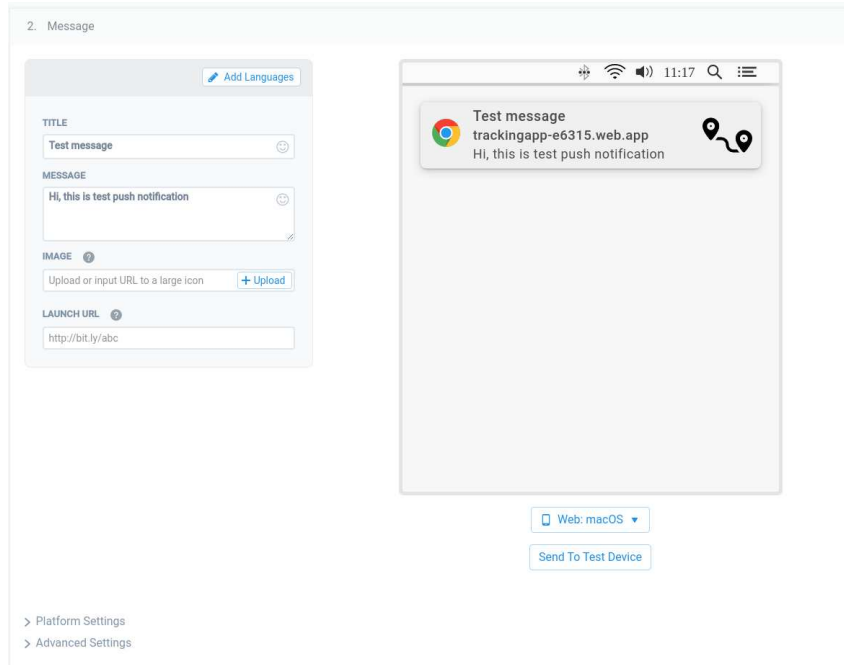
2. Message

Add Languages

TITLE

Test message

MESSAGE

Hi, this is test push notification

IMAGE

Upload or input URL to a large icon + Upload

LAUNCH URL

http://bit.ly/abc

11:17

Test message
trackingapp-e6315.web.app
Hi, this is test push notification

Web: macOS ▾

Send To Test Device

> Platform Settings
> Advanced Settings